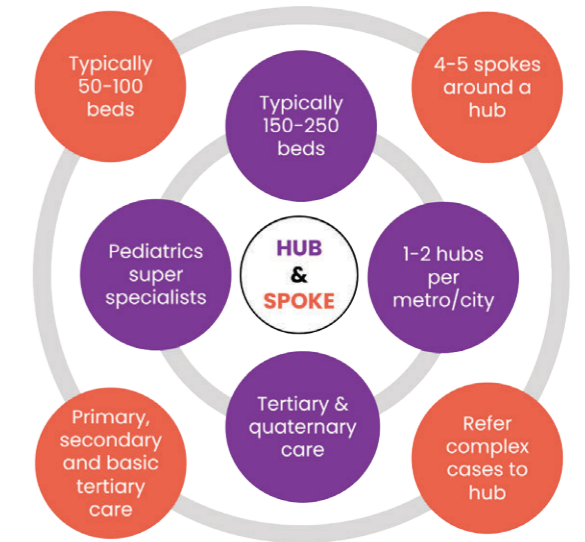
Typically 50-100 beds

4-5 spokes around a hub

Typically 150-250 beds

Pediatrics super specialists

HUB & SPOKE

1-2 hubs per metro/city

Tertiary & quaternary care

Primary, secondary and basic tertiary care

Refer complex cases to hub